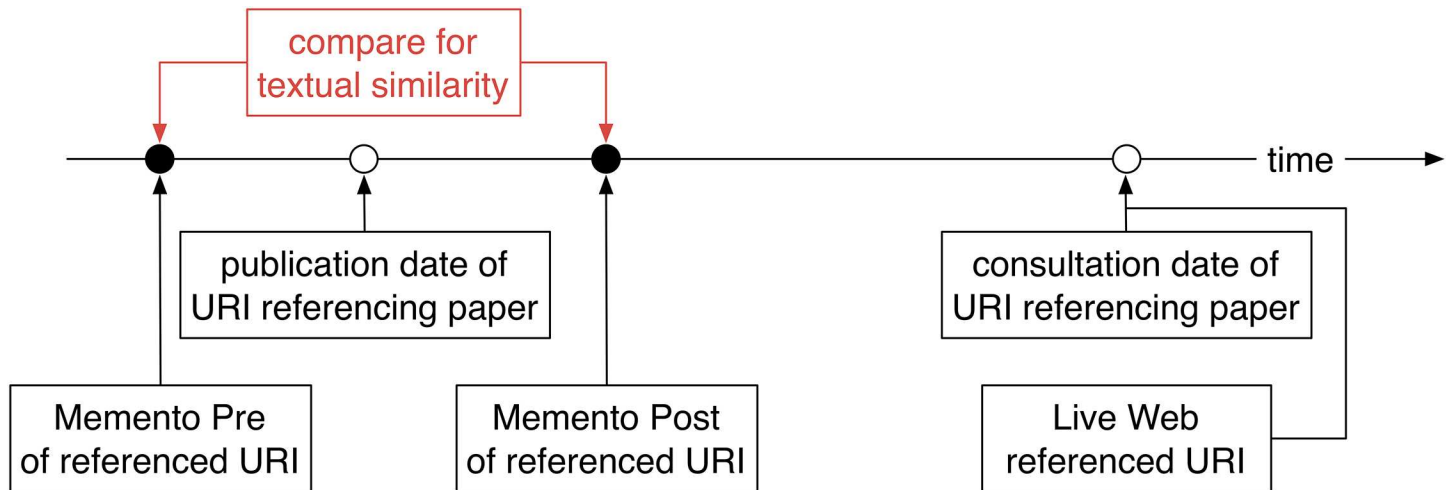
compare for textual similarity

time

publication date of URI referencing paper

consultation date of URI referencing paper

Memento Pre of referenced URI

Memento Post of referenced URI

Live Web referenced URI